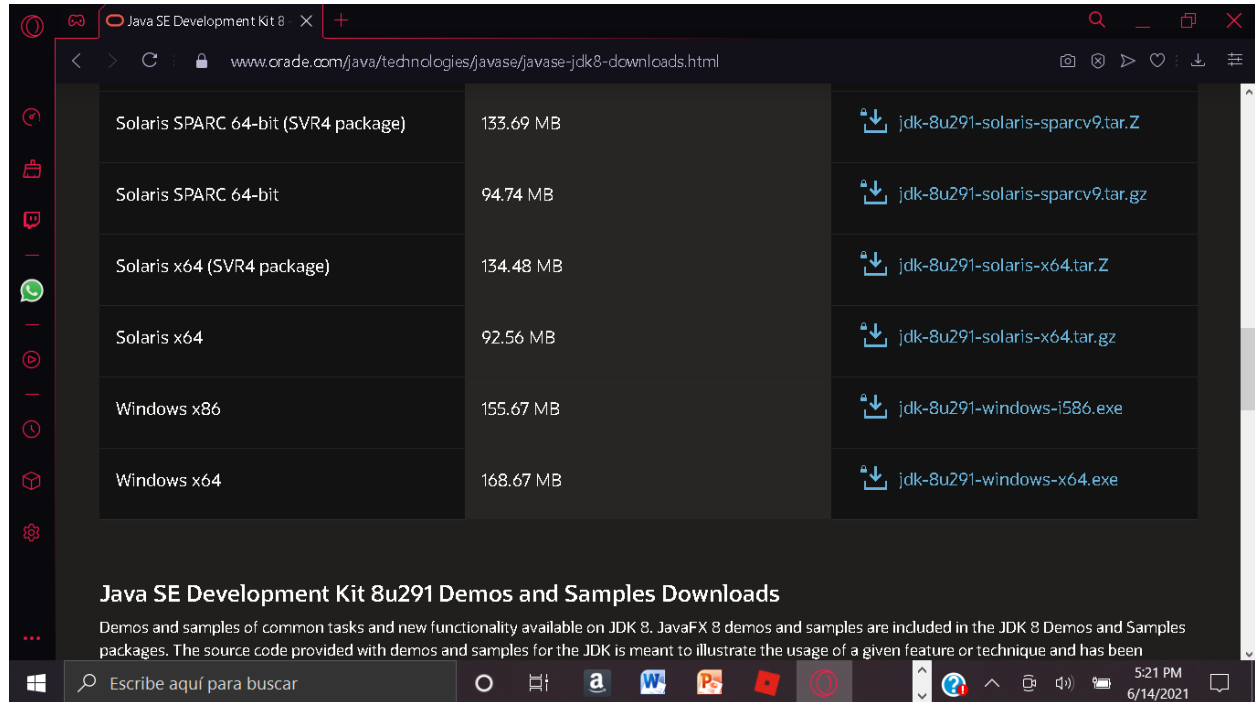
Java SE Development Kit 8

www.oracle.com/java/technologies/javase/javase-jdk8-downloads.html

| | | |
|---|---|---|
| Solaris SPARC 64-bit (SVR4 package) | 133.69 MB | jdk-8u291-solaris-sparcv9.tar.Z |
| Solaris SPARC 64-bit | 94.74 MB | jdk-8u291-solaris-sparcv9.tar.gz |
| Solaris x64 (SVR4 package) | 134.48 MB | jdk-8u291-solaris-x64.tar.Z |
| Solaris x64 | 92.56 MB | jdk-8u291-solaris-x64.tar.gz |
| Windows x86 | 155.67 MB | jdk-8u291-windows-i586.exe |
| Windows x64 | 168.67 MB | jdk-8u291-windows-x64.exe |

Java SE Development Kit 8u291 Demos and Samples Downloads

Demos and samples of common tasks and new functionality available on JDK 8. JavaFX 8 demos and samples are included in the JDK 8 Demos and Samples packages. The source code provided with demos and samples for the JDK is meant to illustrate the usage of a given feature or technique and has been

Escribe aquí para buscar

5:21 PM
6/14/2021